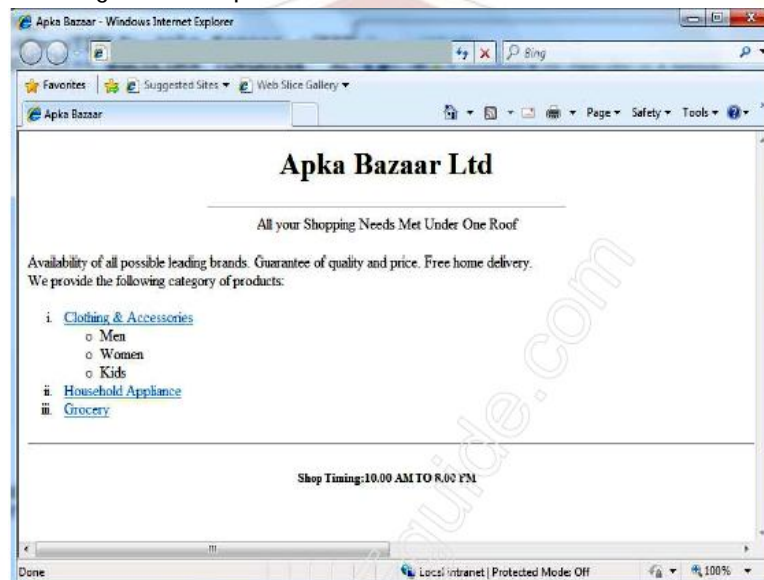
Apka Bazaar - Windows Internet Explorer

Bing

Favorites | Suggested Sites ▾ Web Slice Gallery ▾

Apka Bazaar

Page ▾ Safety ▾ Tools ▾

Apka Bazaar Ltd

All your Shopping Needs Met Under One Roof

Availability of all possible leading brands. Guarantee of quality and price. Free home delivery. We provide the following category of products:

i. Clothing & Accessories
 o Men
 o Women
 o Kids
ii. Household Appliance
iii. Grocery

Shop Timing:10.00 AM TO 8.00 PM

Done

Local intranet | Protected Mode: Off

100%